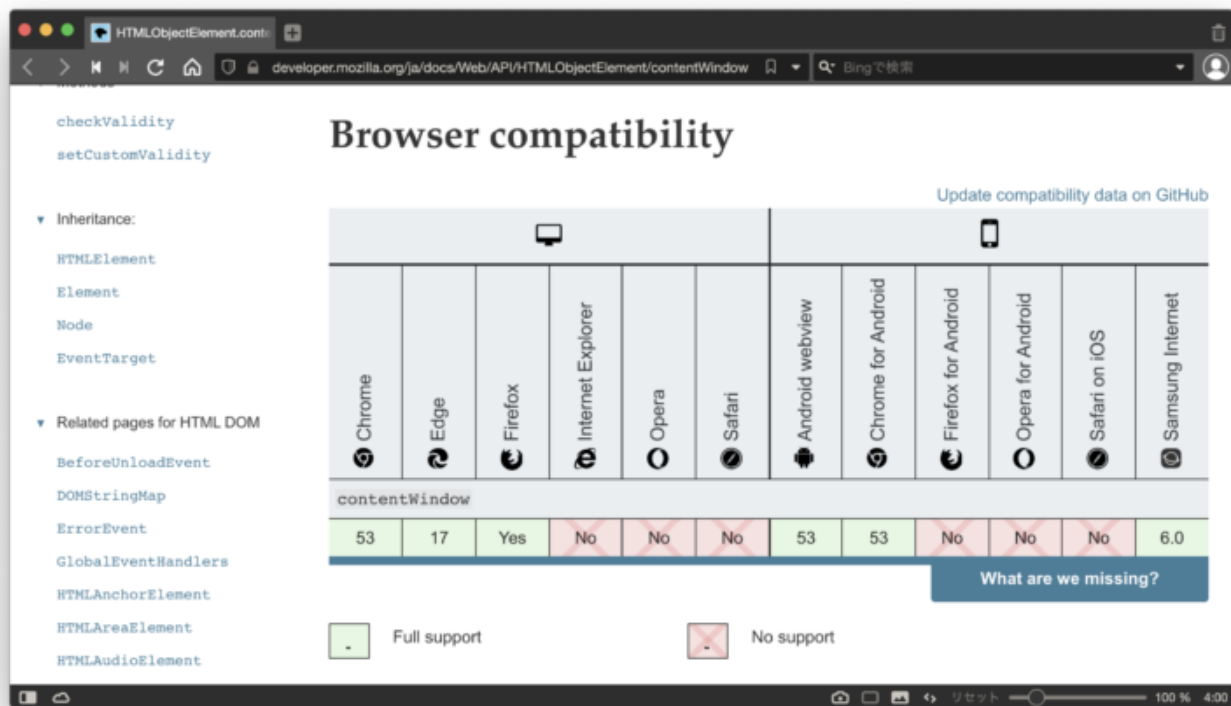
HTMLObjectElement.conte

developer.mozilla.org/ja/docs/Web/API/HTMLObjectElement/contentWindow

Bingで検索

checkValidity
setCustomValidity

Inheritance:
HTMLElement
Element
Node
EventTarget

Related pages for HTML DOM
BeforeUnloadEvent
DOMStringMap
ErrorEvent
GlobalEventHandlers
HTMLAnchorElement
HTMLAreaElement
HTMLAudioElement

Browser compatibility

Update compatibility data on GitHub

| | Chrome | Edge | Firefox | Internet Explorer | Opera | Safari | Android webview | Chrome for Android | Firefox for Android | Opera for Android | Safari on iOS | Samsung Internet |
|---|---|---|---|---|---|---|---|---|---|---|---|---|
| contentWindow | 53 | 17 | Yes | No | No | No | 53 | 53 | No | No | No | 6.0 |

What are we missing?

- Full support
- No support

リセット 100 % 4:00